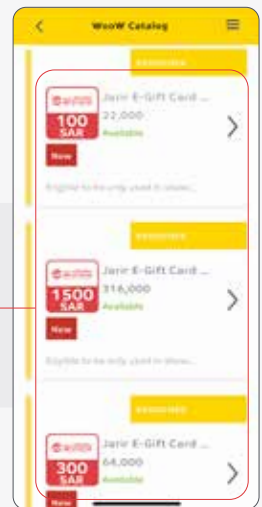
WooW Catalog

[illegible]

100
SAR
Jarir E-Gift Card ...
22,000
Available
New
Eligible to be only used in show...

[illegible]

1500
SAR
Jarir E-Gift Card ...
316,000
Available
New
Eligible to be only used in show...

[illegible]

300
SAR
Jarir E-Gift Card ...
64,000
Available
New